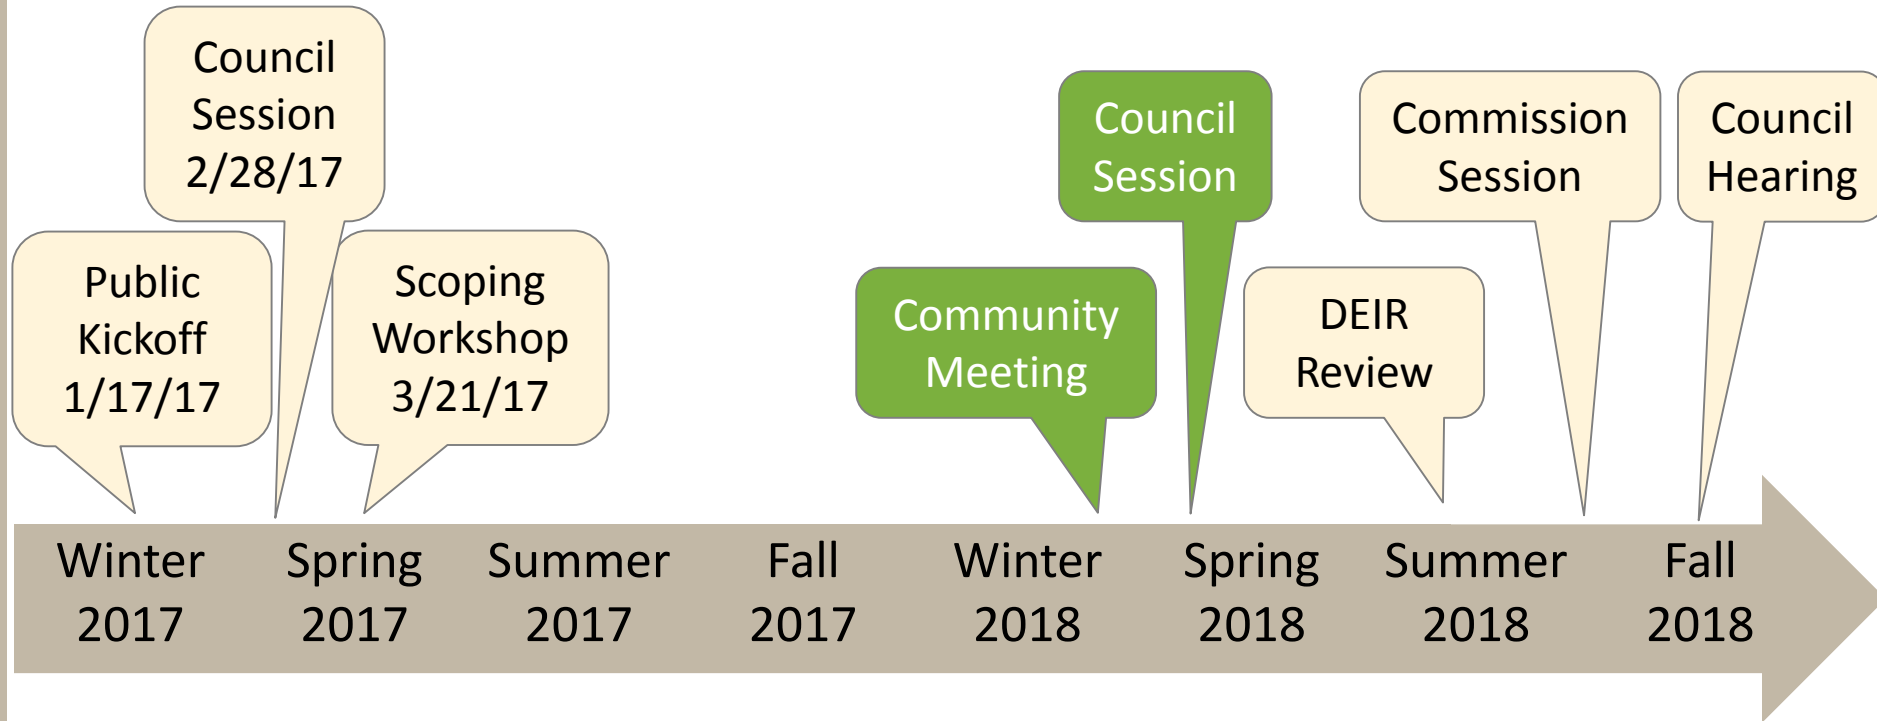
Council Session 2/28/17

Public Kickoff 1/17/17

Scoping Workshop 3/21/17

Community Meeting

Council Session

DEIR Review

Commission Session

Council Hearing

Winter 2017

Spring 2017

Summer 2017

Fall 2017

Winter 2018

Spring 2018

Summer 2018

Fall 2018